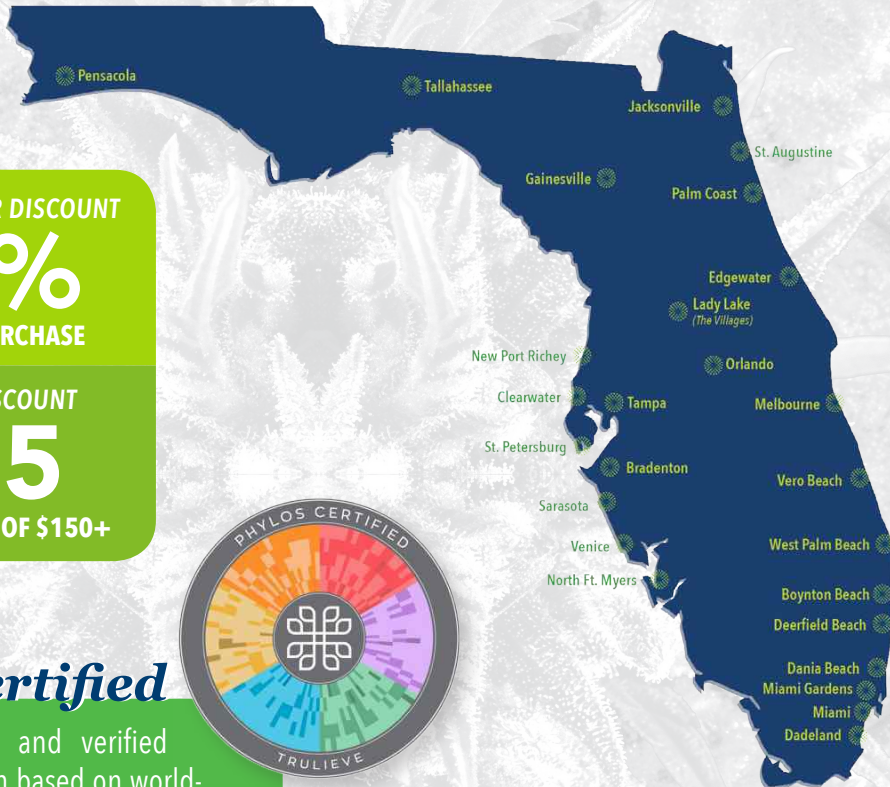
Pensacola
Tallahassee
Jacksonville
St. Augustine
Gainesville
Palm Coast
Edgewater
Lady Lake
(The Villages)
New Port Richey
Orlando
Clearwater
Tampa
Melbourne
St. Petersburg
Bradenton
Vero Beach
Sarasota
Venice
West Palm Beach
North Ft. Myers
Boynton Beach
Deerfield Beach
Dania Beach
Miami Gardens
Miami
Dadeland

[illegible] DISCOUNT
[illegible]%
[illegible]RCHASE
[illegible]SCOUNT
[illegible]5
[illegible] OF $150+

PHYLOS CERTIFIED
TRULIEVE

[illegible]ertified
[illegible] and verified
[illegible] based on world-